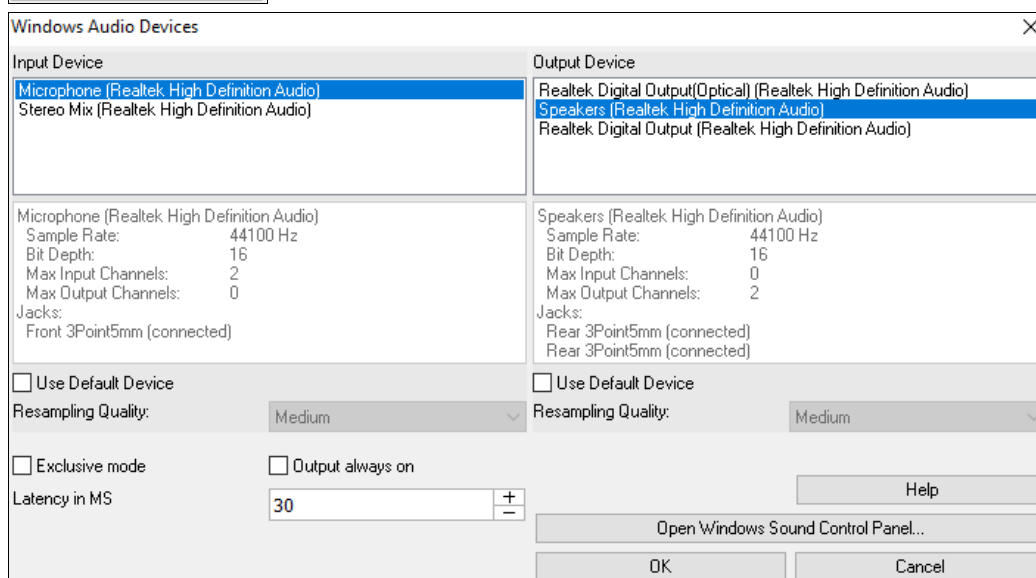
Windows Audio Devices

Input Device

Microphone (Realtek High Definition Audio)
Stereo Mix (Realtek High Definition Audio)

Microphone (Realtek High Definition Audio)
Sample Rate: 44100 Hz
Bit Depth: 16
Max Input Channels: 2
Max Output Channels: 0
Jacks:
Front 3Point5mm (connected)

Use Default Device

Resampling Quality: Medium

Exclusive mode

Output always on

Latency in MS 30

Output Device

Realtek Digital Output(Optical) (Realtek High Definition Audio)
Speakers (Realtek High Definition Audio)
Realtek Digital Output (Realtek High Definition Audio)

Speakers (Realtek High Definition Audio)
Sample Rate: 44100 Hz
Bit Depth: 16
Max Input Channels: 0
Max Output Channels: 2
Jacks:
Rear 3Point5mm (connected)
Rear 3Point5mm (connected)

Use Default Device

Resampling Quality: Medium

Help

Open Windows Sound Control Panel...

OK

Cancel